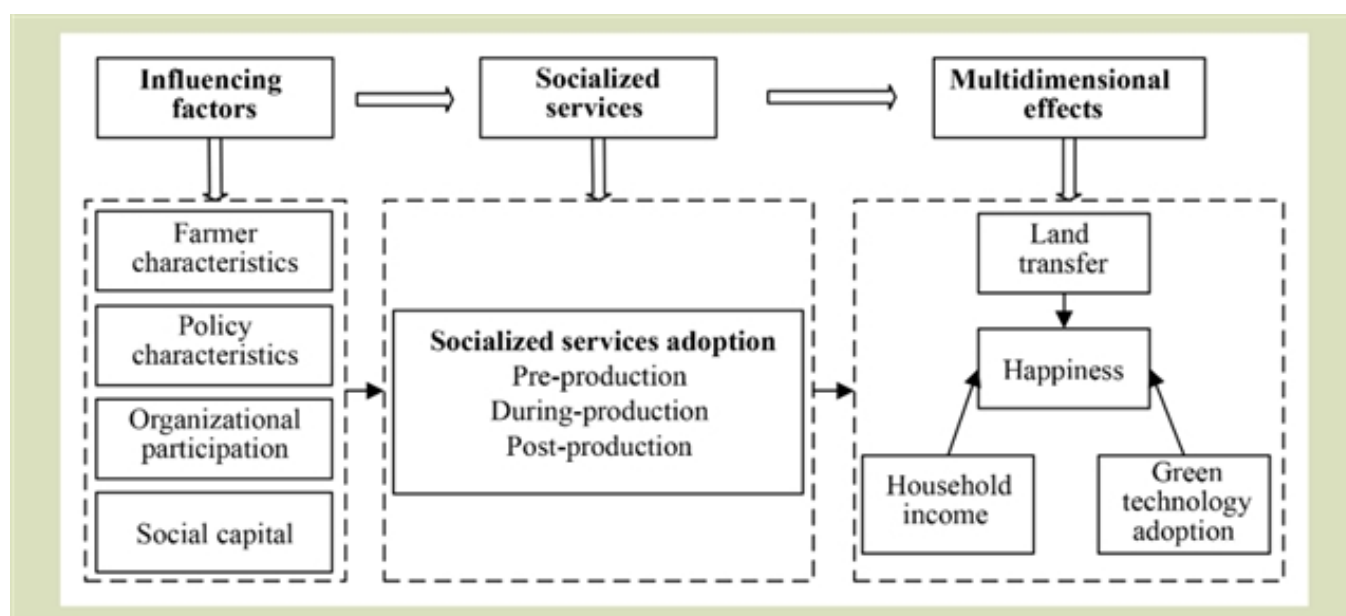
Influencing factors

Socialized services

Multidimensional effects

Farmer characteristics

Policy characteristics

Organizational participation

Social capital

Socialized services adoption
Pre-production
During-production
Post-production

Land transfer

Happiness

Household income

Green technology adoption